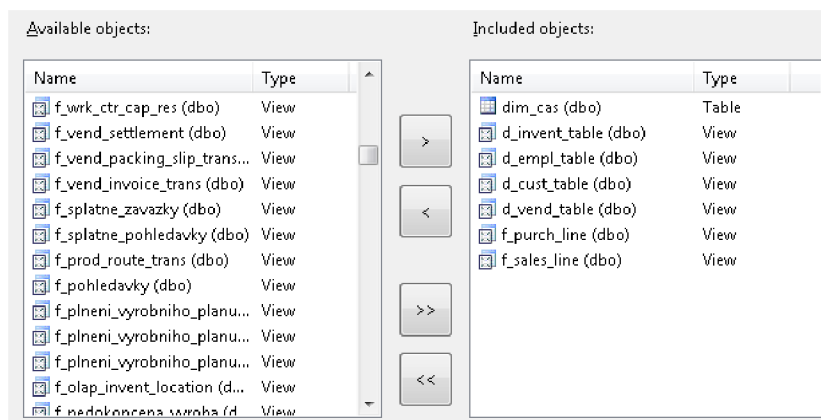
Available objects:

| Name | Type |
|---|---|
| f_wrk_ctr_cap_res (dbo) | View |
| f_vend_settlement (dbo) | View |
| f_vend_packing_slip_trans... | View |
| f_vend_invoice_trans (dbo) | View |
| f_splatne_zavazky (dbo) | View |
| f_splatne_pohledavky (dbo) | View |
| f_prod_route_trans (dbo) | View |
| f_pohledavky (dbo) | View |
| f_plneni_vyrobniho_planu... | View |
| f_plneni_vyrobniho_planu... | View |
| f_plneni_vyrobniho_planu... | View |
| f_olap_invent_location (d... | View |
| f_nedokoncena_vyroba (d... | View |

>

<

>>

<<

Included objects:

| Name | Type |
|---|---|
| dim_cas (dbo) | Table |
| d_invent_table (dbo) | View |
| d_empl_table (dbo) | View |
| d_cust_table (dbo) | View |
| d_vend_table (dbo) | View |
| f_purch_line (dbo) | View |
| f_sales_line (dbo) | View |